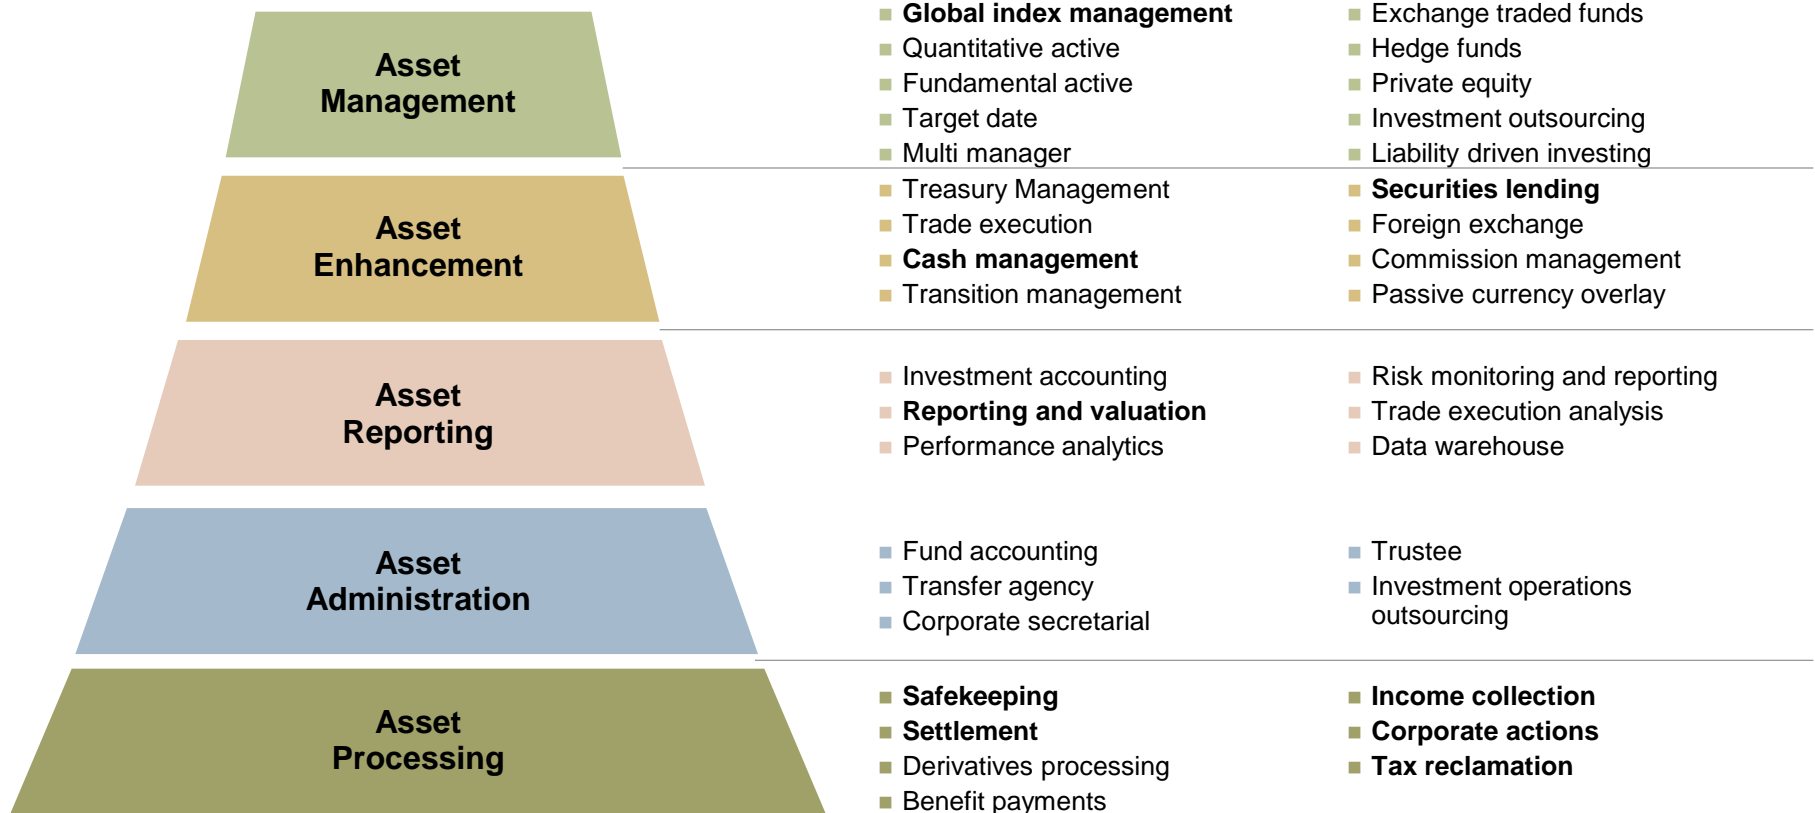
Asset Management

- Global index management
- Quantitative active
- Fundamental active
- Target date
- Multi manager

- Exchange traded funds
- Hedge funds
- Private equity
- Investment outsourcing
- Liability driven investing

Asset Enhancement

- Treasury Management
- Trade execution
- Cash management
- Transition management

- Securities lending
- Foreign exchange
- Commission management
- Passive currency overlay

Asset Reporting

- Investment accounting
- Reporting and valuation
- Performance analytics

- Risk monitoring and reporting
- Trade execution analysis
- Data warehouse

Asset Administration

- Fund accounting
- Transfer agency
- Corporate secretarial

- Trustee
- Investment operations outsourcing

Asset Processing

- Safekeeping
- Settlement
- Derivatives processing
- Benefit payments

- Income collection
- Corporate actions
- Tax reclamation